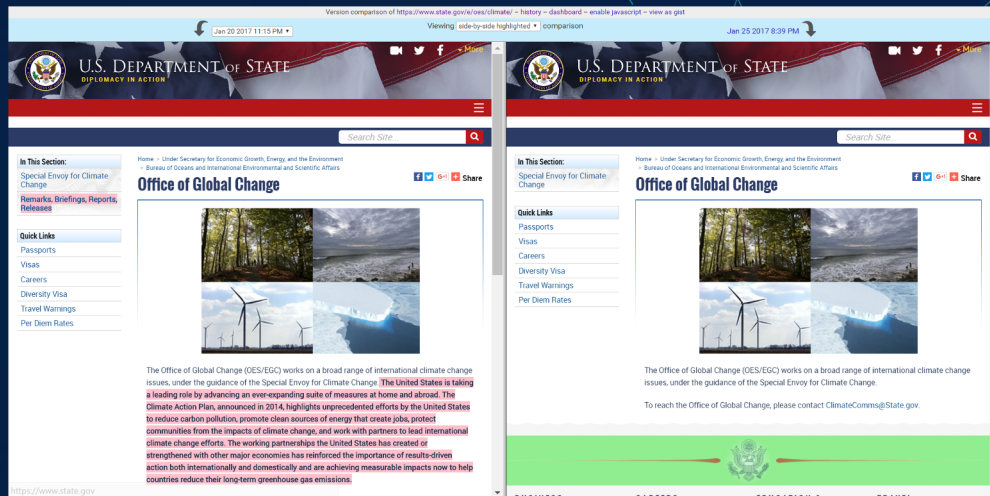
Version comparison of https://www.state.gov/e/oes/climate/ – history – dashboard – enable javascript – view as gist

Jan 20 2017 11:15 PM

Viewing side-by-side highlighted comparison

Jan 25 2017 8:39 PM

U.S. DEPARTMENT of STATE
DIPLOMACY IN ACTION

More

Search Site

In This Section:
Special Envoy for Climate Change
Remarks, Briefings, Reports, Releases

Quick Links
Passports
Visas
Careers
Diversity Visa
Travel Warnings
Per Diem Rates

Home > Under Secretary for Economic Growth, Energy, and the Environment > Bureau of Oceans and International Environmental and Scientific Affairs

Office of Global Change

Share

The Office of Global Change (OES/EGC) works on a broad range of international climate change issues, under the guidance of the Special Envoy for Climate Change. The United States is taking a leading role by advancing an ever-expanding suite of measures at home and abroad. The Climate Action Plan, announced in 2014, highlights unprecedented efforts by the United States to reduce carbon pollution, promote clean sources of energy that create jobs, protect communities from the impacts of climate change, and work with partners to lead international climate change efforts. The working partnerships the United States has created or strengthened with other major economies has reinforced the importance of results-driven action both internationally and domestically and are achieving measurable impacts now to help countries reduce their long-term greenhouse gas emissions.

https://www.state.gov

U.S. DEPARTMENT of STATE
DIPLOMACY IN ACTION

More

Search Site

In This Section:
Special Envoy for Climate Change

Quick Links
Passports
Visas
Careers
Diversity Visa
Travel Warnings
Per Diem Rates

Home > Under Secretary for Economic Growth, Energy, and the Environment > Bureau of Oceans and International Environmental and Scientific Affairs

Office of Global Change

Share

The Office of Global Change (OES/EGC) works on a broad range of international climate change issues, under the guidance of the Special Envoy for Climate Change.

To reach the Office of Global Change, please contact ClimateComms@State.gov.